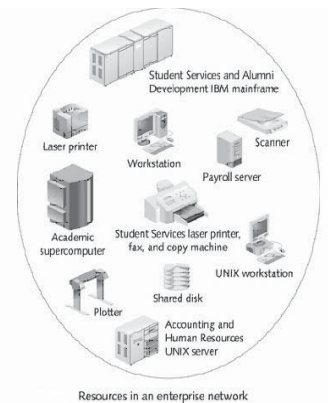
Student Services and Alumni Development IBM mainframe

Laser printer

Workstation

Scanner

Payroll server

Academic supercomputer

Student Services laser printer, fax, and copy machine

UNIX workstation

Shared disk

Plotter

Accounting and Human Resources UNIX server

Resources in an enterprise network